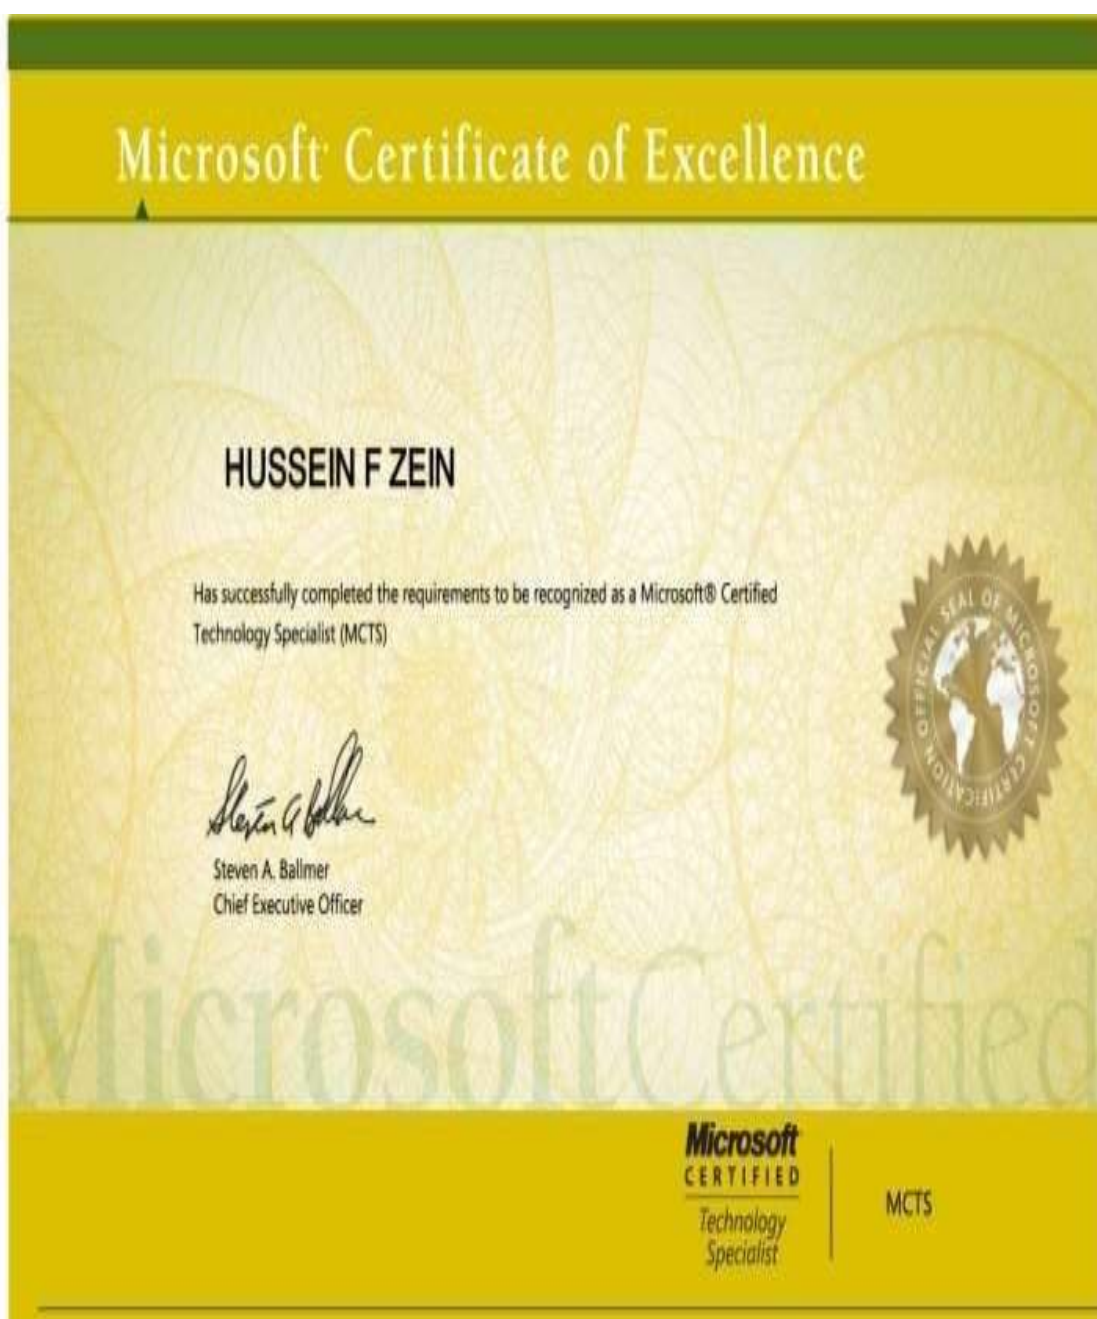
Microsoft Certificate of Excellence

HUSSEIN F ZEIN

Has successfully completed the requirements to be recognized as a Microsoft® Certified Technology Specialist (MCTS)

OFFICIAL SEAL OF MICROSOFT CERTIFICATION

Steven A. Ballmer
Chief Executive Officer

MicrosoftCertified

Microsoft
CERTIFIED
Technology Specialist

MCTS